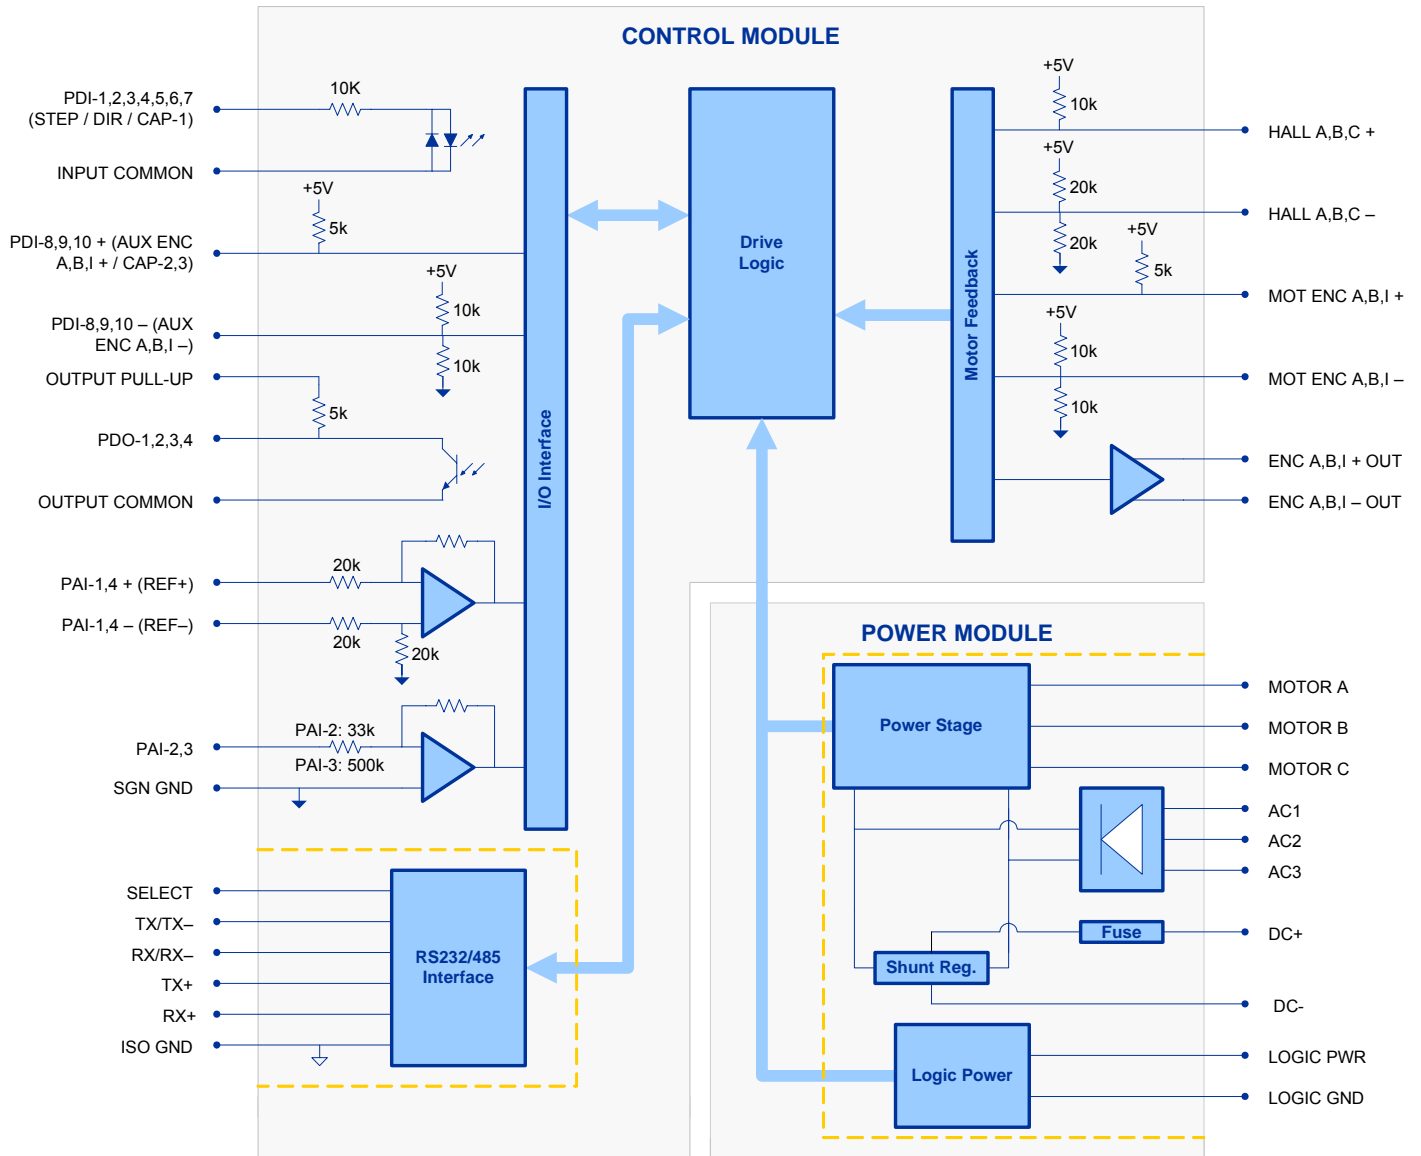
CONTROL MODULE

PDI-1,2,3,4,5,6,7 (STEP / DIR / CAP-1)

10K

INPUT COMMON

+5V

5k

PDI-8,9,10 + (AUX ENC A,B,I + / CAP-2,3)

+5V

10k

PDI-8,9,10 – (AUX ENC A,B,I –)

10k

OUTPUT PULL-UP

5k

PDO-1,2,3,4

OUTPUT COMMON

20k

PAI-1,4 + (REF+)

PAI-1,4 – (REF–)

20k

20k

PAI-2: 33k

PAI-2,3

PAI-3: 500k

SGN GND

SELECT

TX/TX–

RX/RX–

TX+

RX+

ISO GND

RS232/485 Interface

I/O Interface

Drive Logic

Motor Feedback

+5V

10k

HALL A,B,C +

+5V

20k

HALL A,B,C –

20k

+5V

5k

MOT ENC A,B,I +

+5V

10k

MOT ENC A,B,I –

10k

ENC A,B,I + OUT

ENC A,B,I – OUT

POWER MODULE

Power Stage

MOTOR A

MOTOR B

MOTOR C

AC1

AC2

AC3

Fuse

DC+

Shunt Reg.

DC-

Logic Power

LOGIC PWR

LOGIC GND